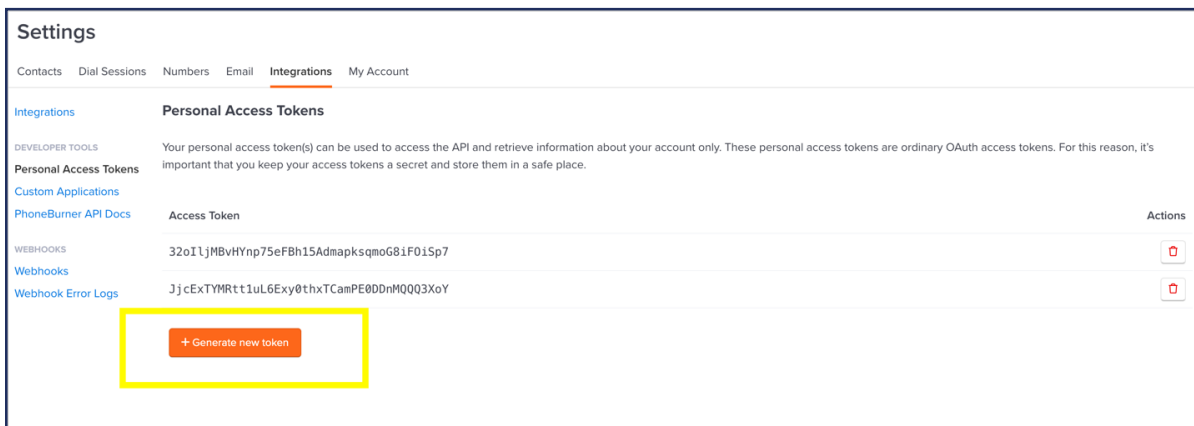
Settings

Contacts Dial Sessions Numbers Email Integrations My Account

Integrations

DEVELOPER TOOLS

Personal Access Tokens

Custom Applications

PhoneBurner API Docs

WEBHOOKS

Webhooks

Webhook Error Logs

Personal Access Tokens

Your personal access token(s) can be used to access the API and retrieve information about your account only. These personal access tokens are ordinary OAuth access tokens. For this reason, it's important that you keep your access tokens a secret and store them in a safe place.

| Access Token | Actions |
|---|---|
| 32oIljMBvHYnp75eFBh15AdmapksqmoG8iFOiSp7 | |
| JjcExTYMRtt1uL6Exy0thxTCamPE0DDnMQQQ3XoY | |

+ Generate new token